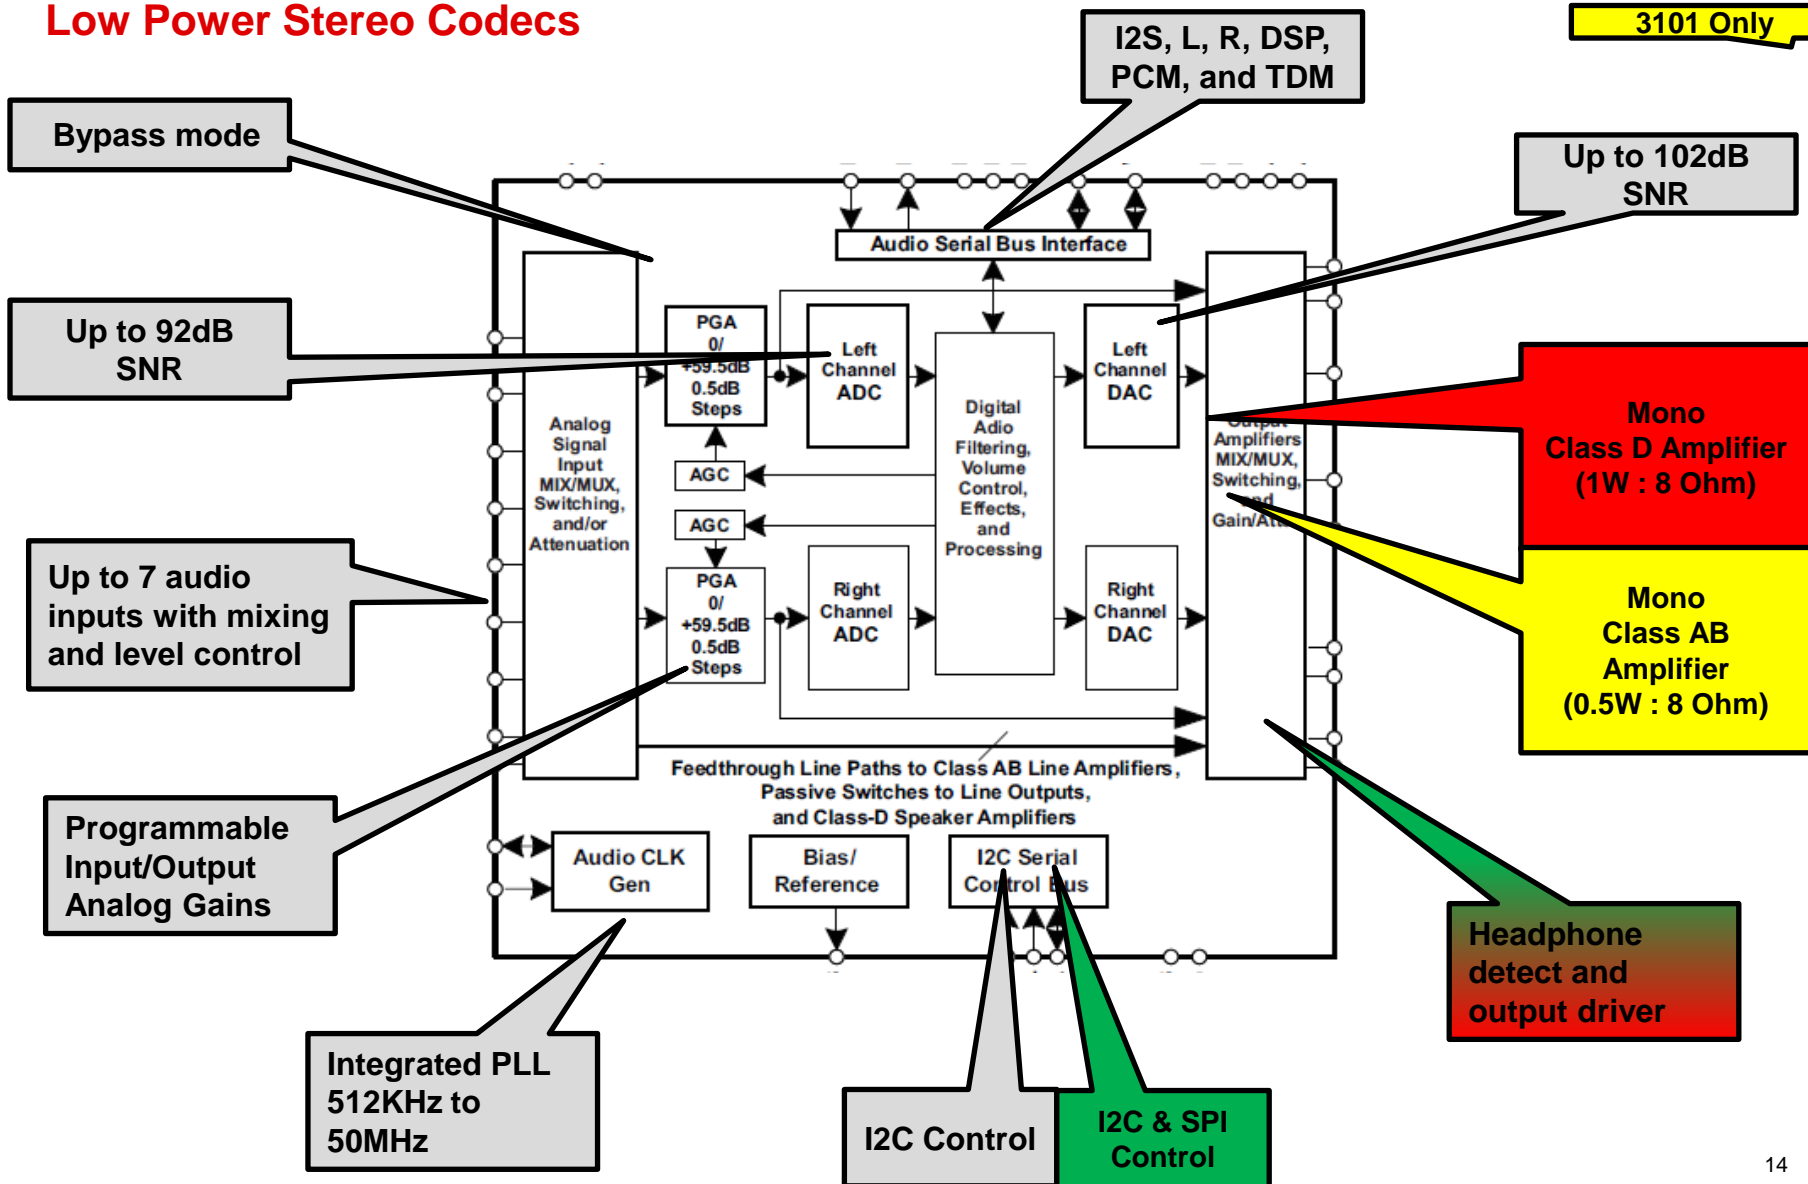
Low Power Stereo Codecs

I2S, L, R, DSP, PCM, and TDM

3101 Only

Bypass mode

Up to 102dB SNR

Up to 92dB SNR

Audio Serial Bus Interface

PGA 0/ +59.5dB 0.5dB Steps

Left Channel ADC

Digital Audio Filtering, Volume Control, Effects, and Processing

Left Channel DAC

Analog Signal Input MIX/MUX, Switching, and/or Attenuation

AGC

AGC

Output Amplifiers MIX/MUX, Switching, and Gain/Att

Mono Class D Amplifier (1W : 8 Ohm)

Up to 7 audio inputs with mixing and level control

PGA 0/ +59.5dB 0.5dB Steps

Right Channel ADC

Right Channel DAC

Mono Class AB Amplifier (0.5W : 8 Ohm)

Feedthrough Line Paths to Class AB Line Amplifiers, Passive Switches to Line Outputs, and Class-D Speaker Amplifiers

Programmable Input/Output Analog Gains

Audio CLK Gen

Bias/ Reference

I2C Serial Control Bus

Headphone detect and output driver

Integrated PLL 512KHz to 50MHz

I2C Control

I2C & SPI Control

14